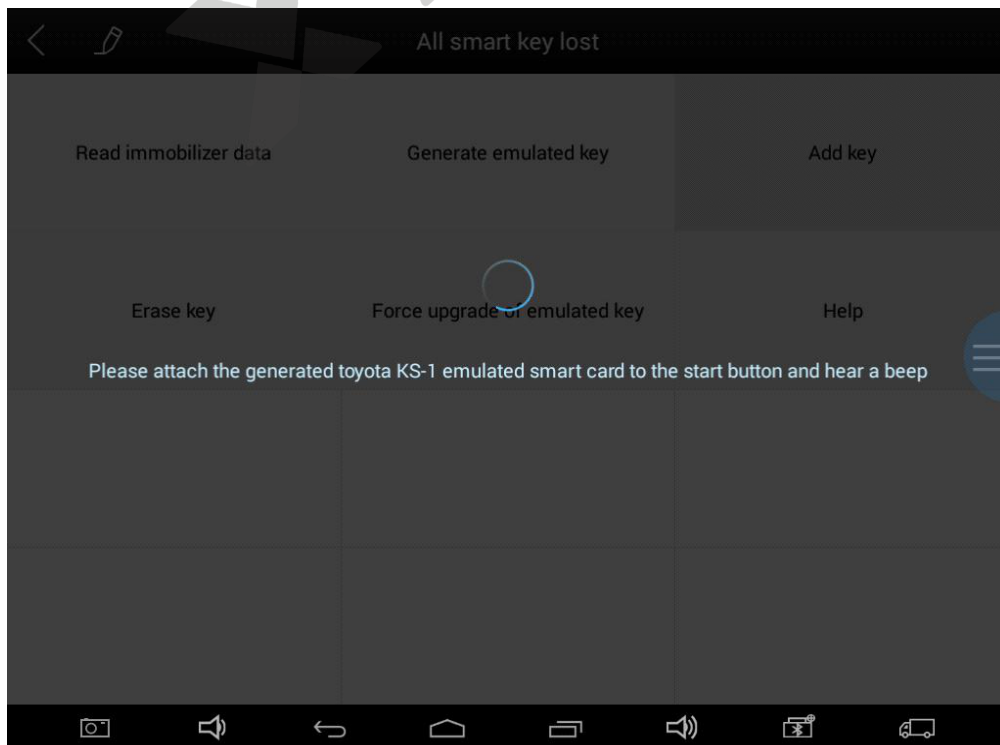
All smart key lost

Read immobilizer data

Generate emulated key

Add key

Erase key

Force upgrade of emulated key

Help

Please attach the generated toyota KS-1 emulated smart card to the start button and hear a beep